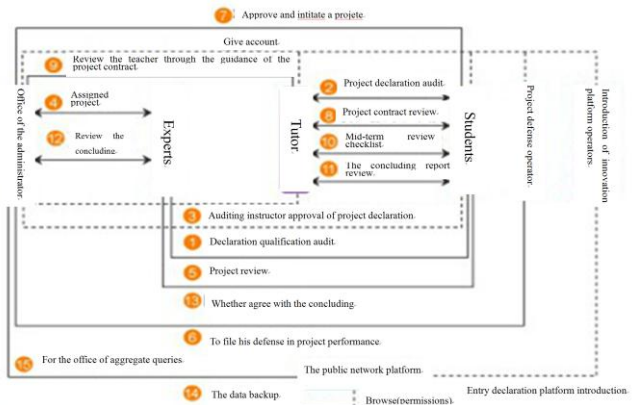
7 Approve and intitate a projete.

Give account.

9 Review the teacher through the guidance of the project contract.

Office of the administrator.

4 Assigned project.

12 Review the concluding.

Experts

Tutor

2 Project declaration audit.

8 Project contract review.

10 Mid-term review checklist.

11 The concluding report review.

Students

Project defense operator.

Introduction of innovation platform operators.

3 Auditing instructor approval of project declaration.

1 Declaration qualification audit.

5 Project review.

13 Whether agree with the concluding.

6 To file his defense in project performance.

15 For the office of aggregate queries.

The public network platform.

14 The data backup.

Browse(permissions).

Entry declaration platform introduction.